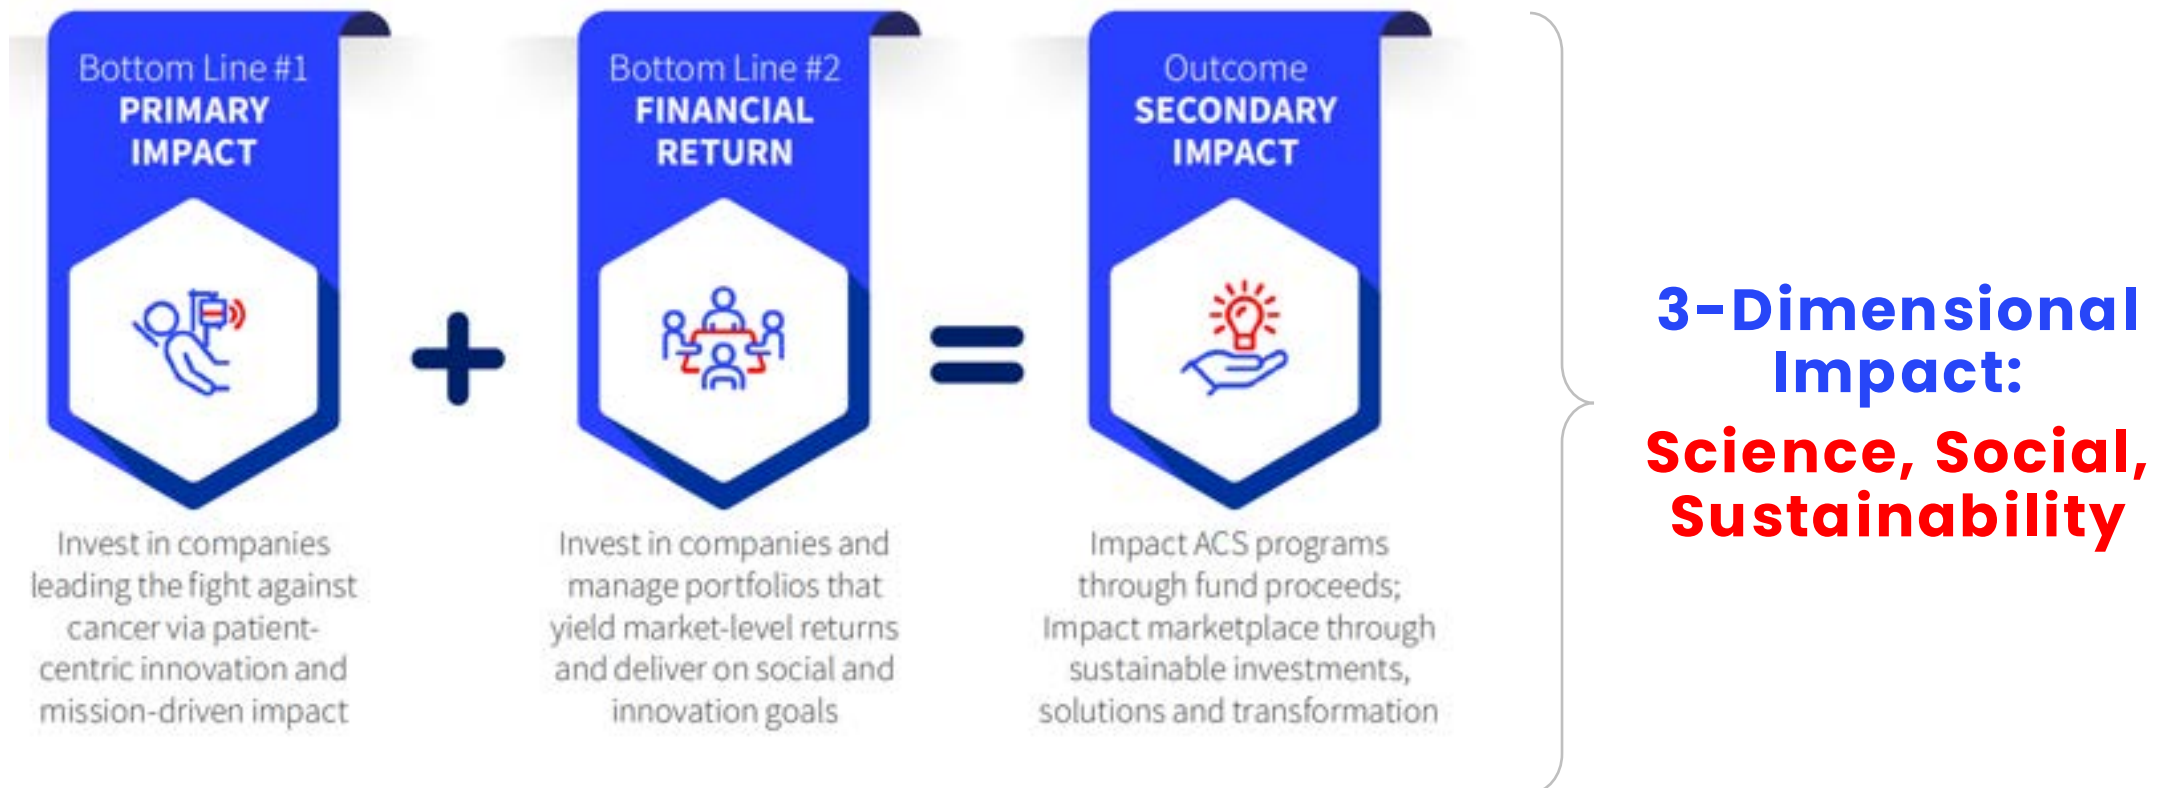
Bottom Line #1
PRIMARY IMPACT

Invest in companies leading the fight against cancer via patient-centric innovation and mission-driven impact

+

Bottom Line #2
FINANCIAL RETURN

Invest in companies and manage portfolios that yield market-level returns and deliver on social and innovation goals

=

Outcome
SECONDARY IMPACT

Impact ACS programs through fund proceeds; Impact marketplace through sustainable investments, solutions and transformation

3-Dimensional Impact:
Science, Social, Sustainability